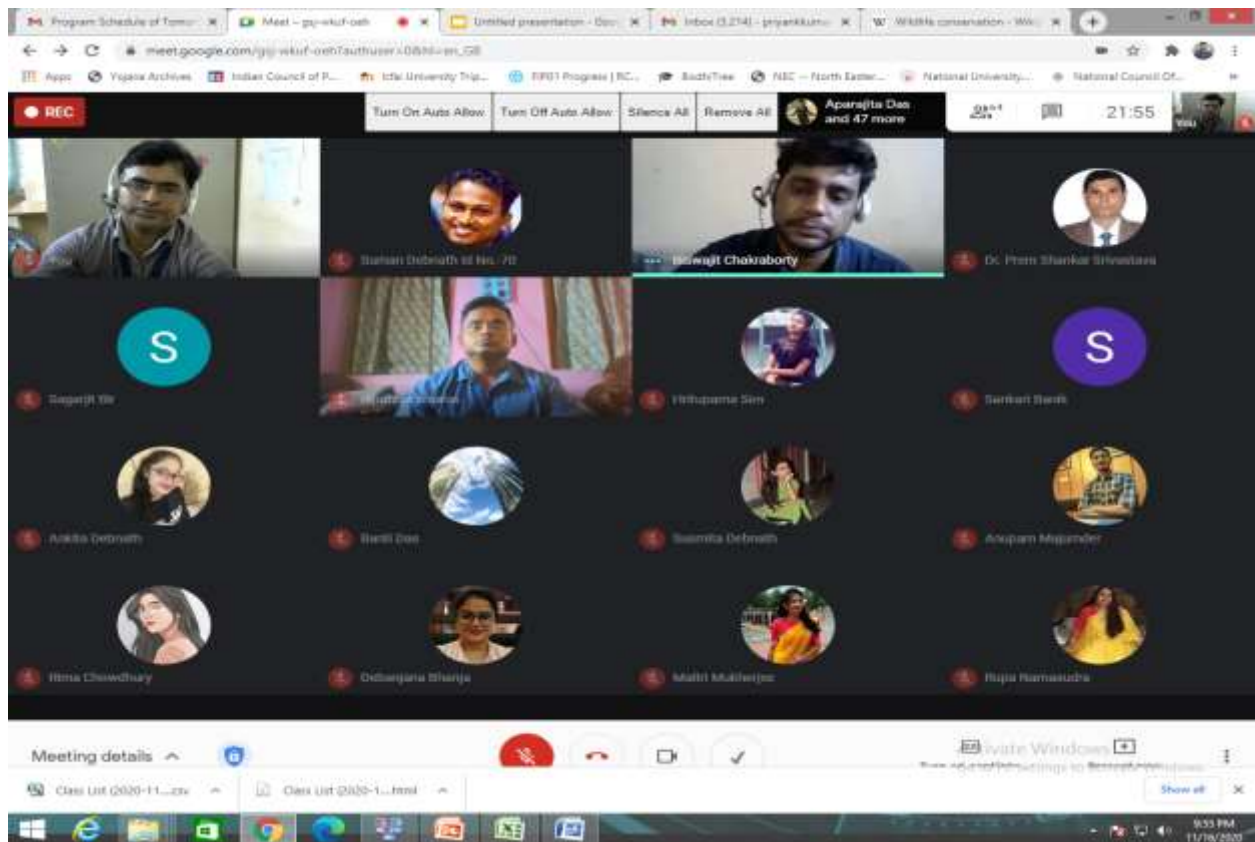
Program Schedule of Tomo × Meet – gsj-wkuf-oeh × Untitled presentation - Goo × Inbox (3,274) - priyankkum × Wildlife conservation - Wiki ×

meet.google.com/gsj-wkuf-oeh?authuser=0&hl=en_GB

Apps Yojana Archives Indian Council of P... Icfai University Trip... FIP01 Progress | RC... BodhiTree NEC – North Easter... National University... National Council Of...

REC

Turn On Auto Allow Turn Off Auto Allow Silence All Remove All Aparajita Das and 47 more 21:55 You

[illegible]

Suman Debnath Id No.-70

Biswajit Chakraborty

Dr. Prem Shankar Srivastava

S

Sagarjit Sil

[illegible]

Rithuparna Sen

S

Sankari Banik

Ankita Debnath

Barsti Das

Susmita Debnath

Anupam Majumder

Rima Chowdhury

Debanjana Bhanja

Maitri Mukherjee

Rupa Namasudra

Meeting details ^

Activate Windows
Go to PC settings to activate Windows.

Class List (2020-11....csv ^ Class List (2020-1....html ^ Show all ×

9:55 PM 11/16/2020